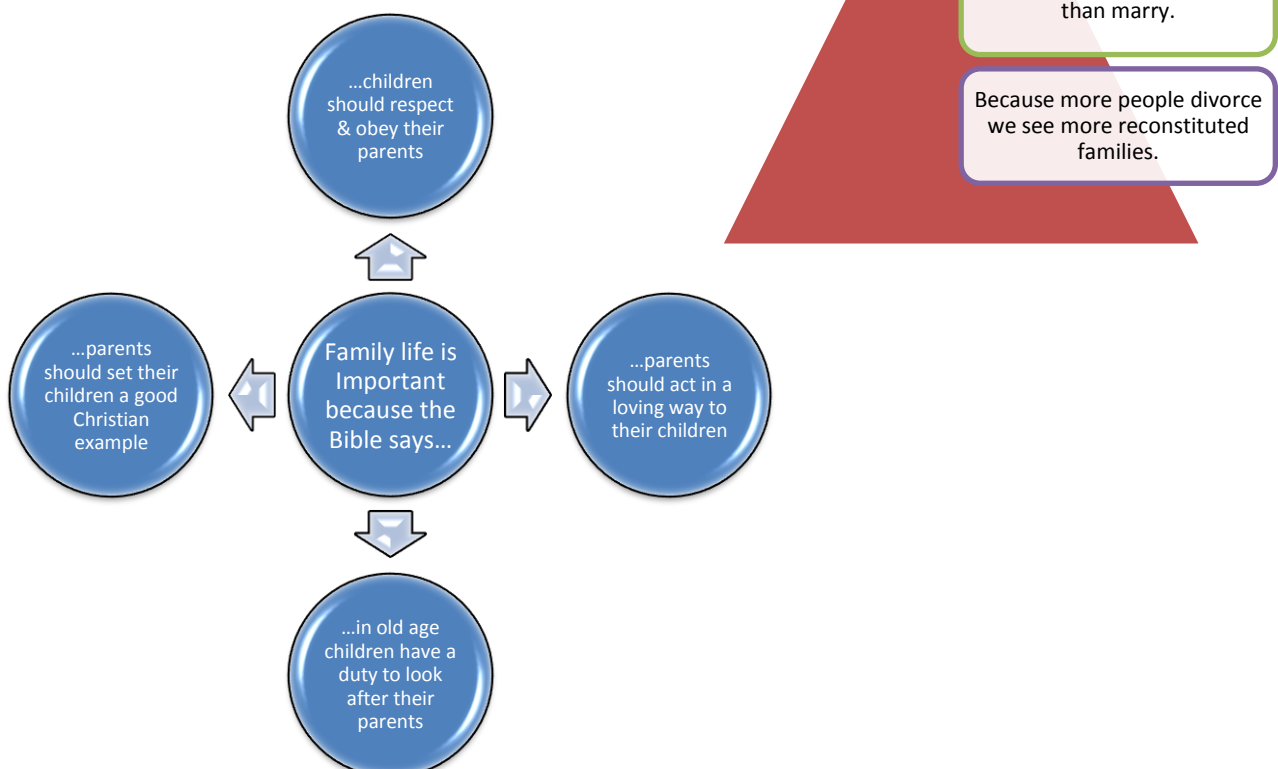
than marry.

Because more people divorce we see more reconstituted families.

…children should respect & obey their parents

…parents should set their children a good Christian example

Family life is Important because the Bible says…

…parents should act in a loving way to their children

…in old age children have a duty to look after their parents